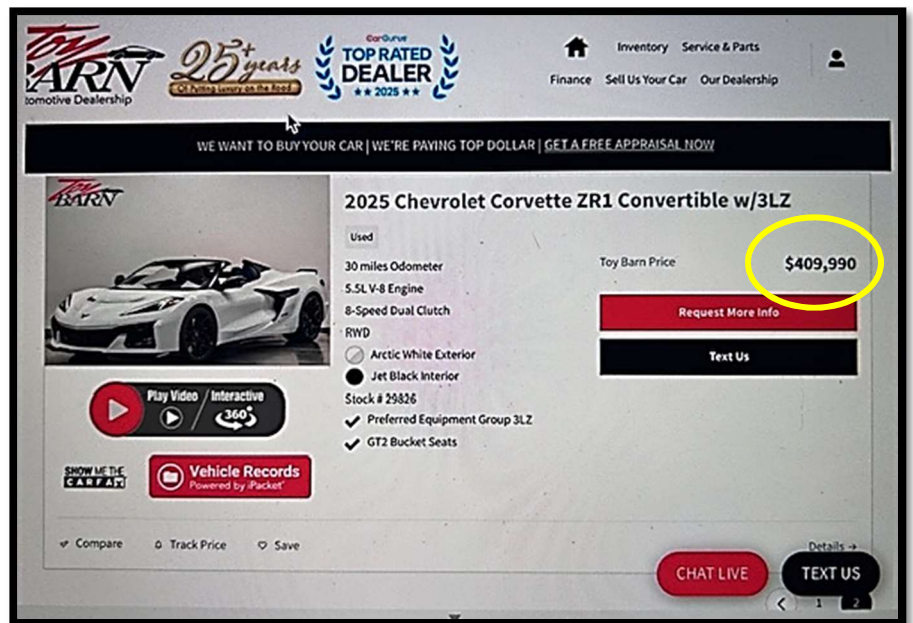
Toy BARN Automotive Dealership

25+ years Of Putting Luxury on the Road

CarGurus TOP RATED DEALER ★★ 2025 ★★

Inventory Service & Parts

Finance Sell Us Your Car Our Dealership

WE WANT TO BUY YOUR CAR | WE'RE PAYING TOP DOLLAR | GET A FREE APPRAISAL NOW

Toy BARN

2025 Chevrolet Corvette ZR1 Convertible w/3LZ

Used

30 miles Odometer

5.5L V-8 Engine

8-Speed Dual Clutch

RWD

Arctic White Exterior

Jet Black Interior

Stock # 29826

Preferred Equipment Group 3LZ

GT2 Bucket Seats

Toy Barn Price $409,990

Request More Info

Text Us

Play Video / Interactive 360°

SHOW ME THE CARFAX

Vehicle Records Powered by iPacket

Compare Track Price Save

Details →

CHAT LIVE

TEXT US

1 2